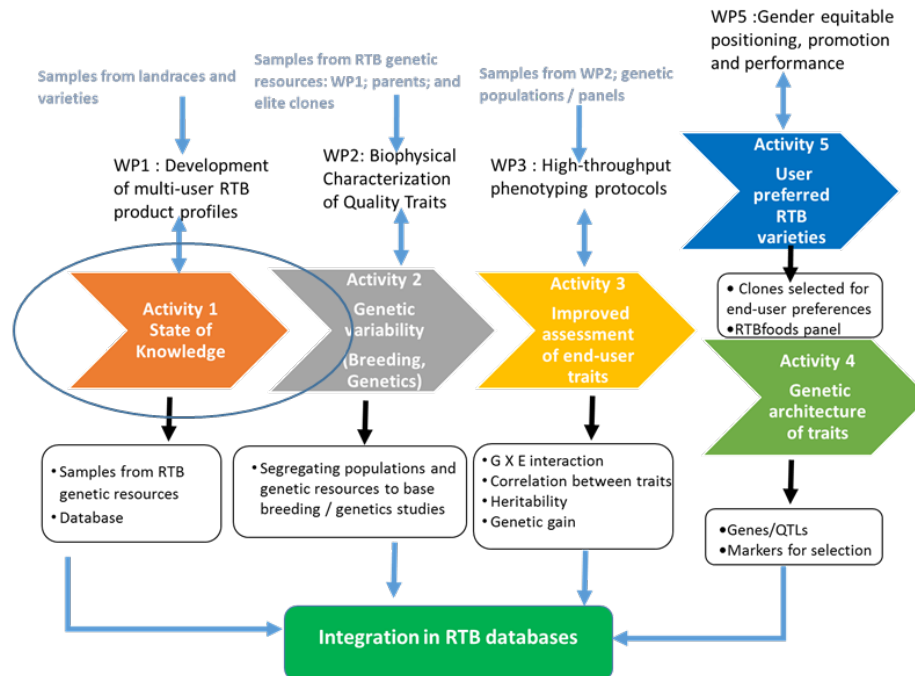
WP5 :Gender equitable positioning, promotion and performance

Samples from landraces and varieties

Samples from RTB genetic resources: WP1; parents; and elite clones

Samples from WP2; genetic populations / panels

WP1 : Development of multi-user RTB product profiles

WP2: Biophysical Characterization of Quality Traits

WP3 : High-throughput phenotyping protocols

Activity 5
User preferred RTB varieties

Activity 1
State of Knowledge

Activity 2
Genetic variability
(Breeding, Genetics)

Activity 3
Improved assessment of end-user traits

• Clones selected for end-user preferences
•RTBfoods panel

Activity 4
Genetic architecture of traits

• Samples from RTB genetic resources
• Database

• Segregating populations and genetic resources to base breeding / genetics studies

• G X E interaction
• Correlation between traits
• Heritability
• Genetic gain

•Genes/QTLs
•Markers for selection

Integration in RTB databases